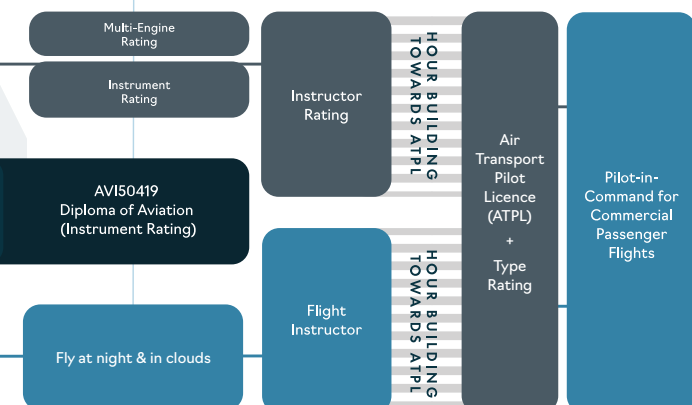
Multi-Engine Rating

Instrument Rating

AVI50419
Diploma of Aviation
(Instrument Rating)

Fly at night & in clouds

Instructor Rating

HOUR BUILDING TOWARDS ATPL

Flight Instructor

HOUR BUILDING TOWARDS ATPL

Air Transport Pilot Licence (ATPL)
+
Type Rating

Pilot-in-Command for Commercial Passenger Flights